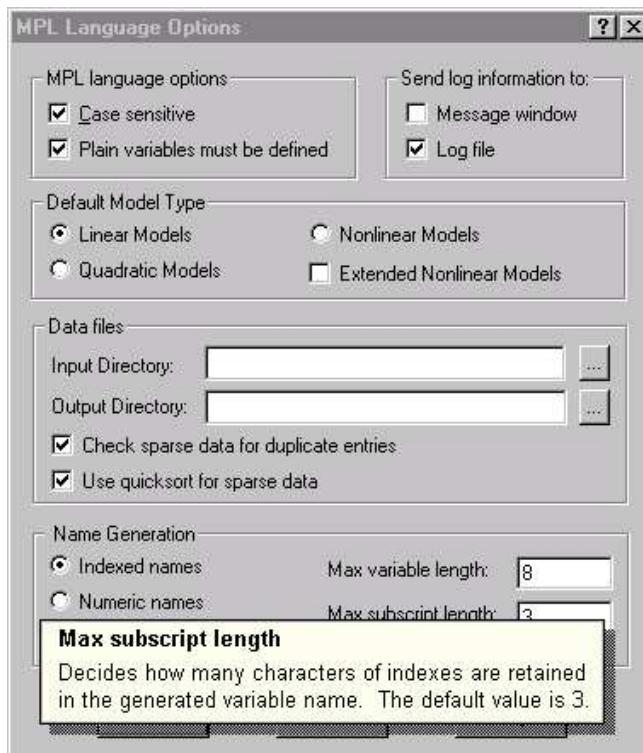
MPL Language Options

?
X

MPL language options
Case sensitive
Plain variables must be defined

Send log information to:
Message window
Log file

Default Model Type
Linear Models
Nonlinear Models
Quadratic Models
Extended Nonlinear Models

Data files
Input Directory:
...
Output Directory:
...
Check sparse data for duplicate entries
Use quicksort for sparse data

Name Generation
Indexed names
Max variable length: 8
Numeric names
Max subscript length: 3

Max subscript length
Decides how many characters of indexes are retained in the generated variable name. The default value is 3.